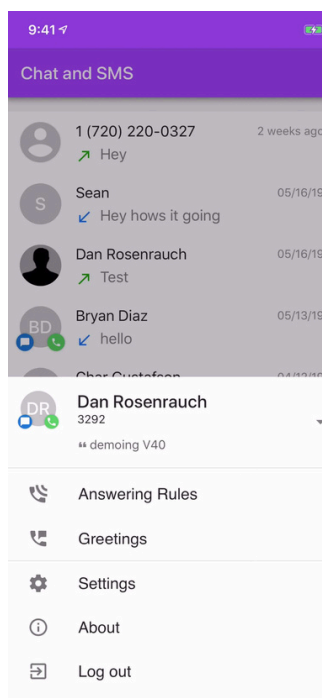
9:41

Chat and SMS

1 (720) 220-0327
Hey
2 weeks ago

S
Sean
Hey hows it going
05/16/19

Dan Rosenrauch
Test
05/16/19

BD
Bryan Diaz
hello
05/13/19

Char Gustafson
04/12/19

DR
Dan Rosenrauch
3292
" demoing V40

Answering Rules

Greetings

Settings

About

Log out